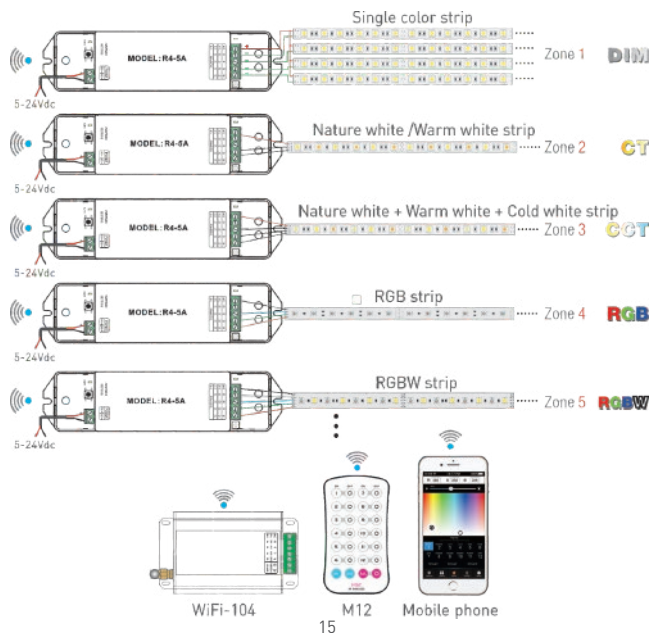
Single color strip

MODEL:R4-5A

5-24Vdc

Zone 1 DIM

MODEL:R4-5A

Nature white /Warm white strip

5-24Vdc

Zone 2 CT

MODEL:R4-5A

Nature white + Warm white + Cold white strip

5-24Vdc

Zone 3 CCT

MODEL:R4-5A

RGB strip

5-24Vdc

Zone 4 RGB

MODEL:R4-5A

RGBW strip

5-24Vdc

Zone 5 RGBW

WiFi-104

M12

Mobile phone

15